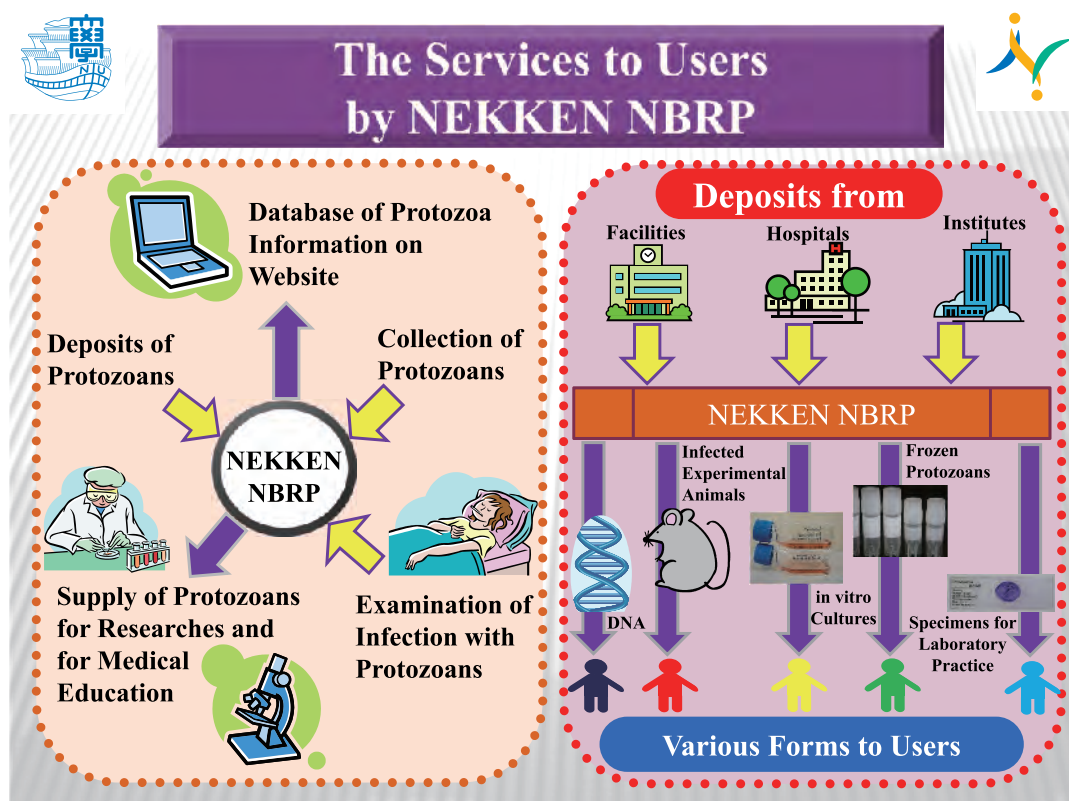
The Services to Users by NEKKEN NBRP

Database of Protozoa Information on Website

Deposits of Protozoans

Collection of Protozoans

NEKKEN NBRP

Supply of Protozoans for Researches and for Medical Education

Examination of Infection with Protozoans

Deposits from

Facilities

Hospitals

Institutes

NEKKEN NBRP

Infected Experimental Animals

Frozen Protozoans

DNA

in vitro Cultures

Specimens for Laboratory Practice

Various Forms to Users